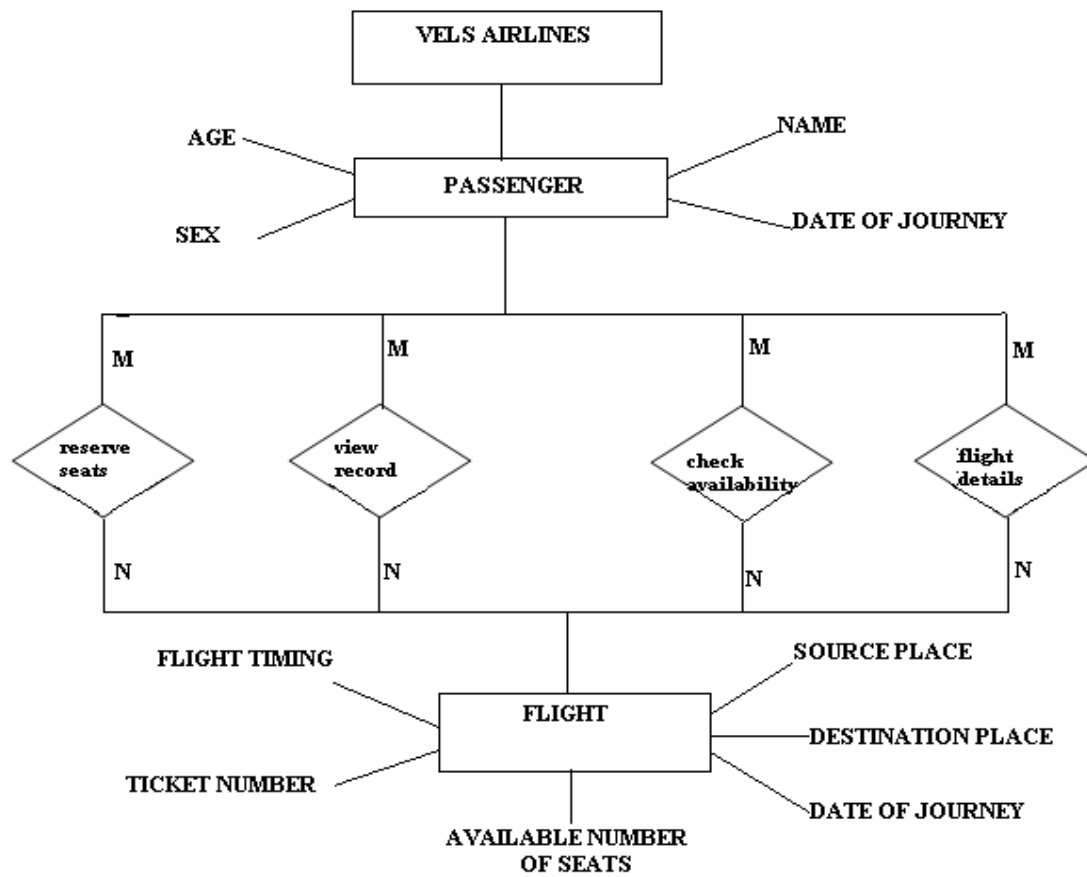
VELS AIRLINES

AGE

NAME

PASSENGER

SEX

DATE OF JOURNEY

M

M

M

M

reserve seats

view record

check availability

flight details

N

N

N

N

FLIGHT TIMING

SOURCE PLACE

FLIGHT

DESTINATION PLACE

TICKET NUMBER

DATE OF JOURNEY

AVAILABLE NUMBER OF SEATS